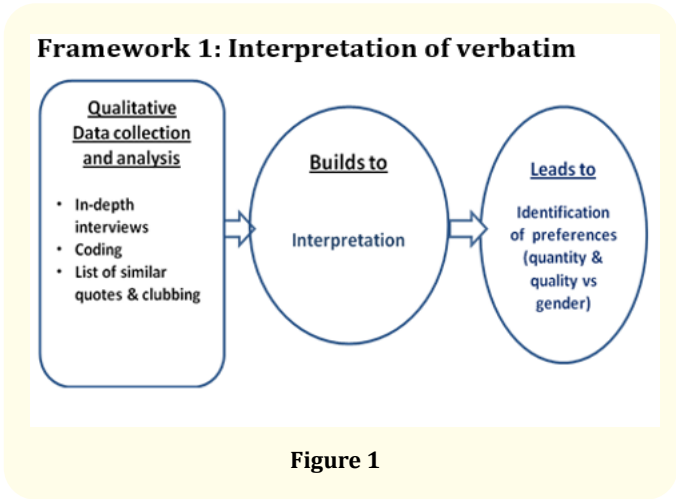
Framework 1: Interpretation of verbatim

Qualitative Data collection and analysis

- In-depth interviews
- Coding
- List of similar quotes & clubbing

Builds to

Interpretation

Leads to

Identification of preferences (quantity & quality vs gender)

Figure 1